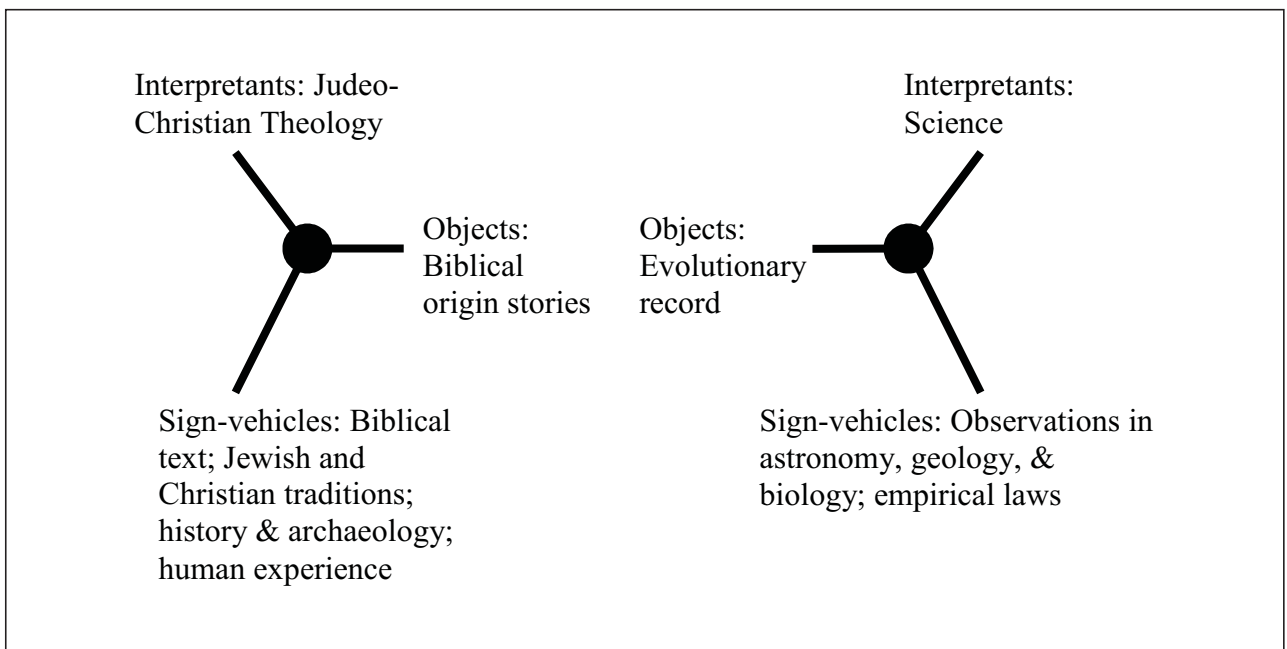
Interpretants: Judeo-Christian Theology

Objects: Biblical origin stories

Sign-vehicles: Biblical text; Jewish and Christian traditions; history & archaeology; human experience

Interpretants: Science

Objects: Evolutionary record

Sign-vehicles: Observations in astronomy, geology, & biology; empirical laws